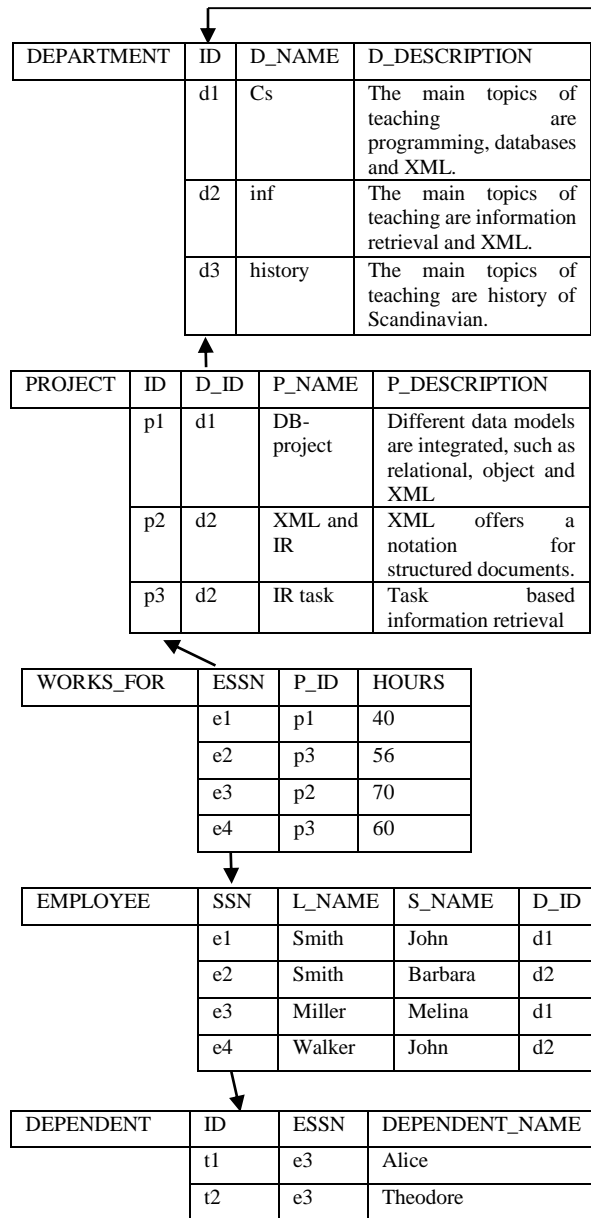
| DEPARTMENT | ID | D_NAME | D_DESCRIPTION |
|---|---|---|---|
| | d1 | Cs | The main topics of teaching are programming, databases and XML. |
| | d2 | inf | The main topics of teaching are information retrieval and XML. |
| | d3 | history | The main topics of teaching are history of Scandinavian. |

| PROJECT | ID | D_ID | P_NAME | P_DESCRIPTION |
|---|---|---|---|---|
| | p1 | d1 | DB-project | Different data models are integrated, such as relational, object and XML |
| | p2 | d2 | XML and IR | XML offers a notation for structured documents. |
| | p3 | d2 | IR task | Task based information retrieval |

| WORKS_FOR | ESSN | P_ID | HOURS |
|---|---|---|---|
| | e1 | p1 | 40 |
| | e2 | p3 | 56 |
| | e3 | p2 | 70 |
| | e4 | p3 | 60 |

| EMPLOYEE | SSN | L_NAME | S_NAME | D_ID |
|---|---|---|---|---|
| | e1 | Smith | John | d1 |
| | e2 | Smith | Barbara | d2 |
| | e3 | Miller | Melina | d1 |
| | e4 | Walker | John | d2 |

| DEPENDENT | ID | ESSN | DEPENDENT_NAME |
|---|---|---|---|
| | t1 | e3 | Alice |
| | t2 | e3 | Theodore |